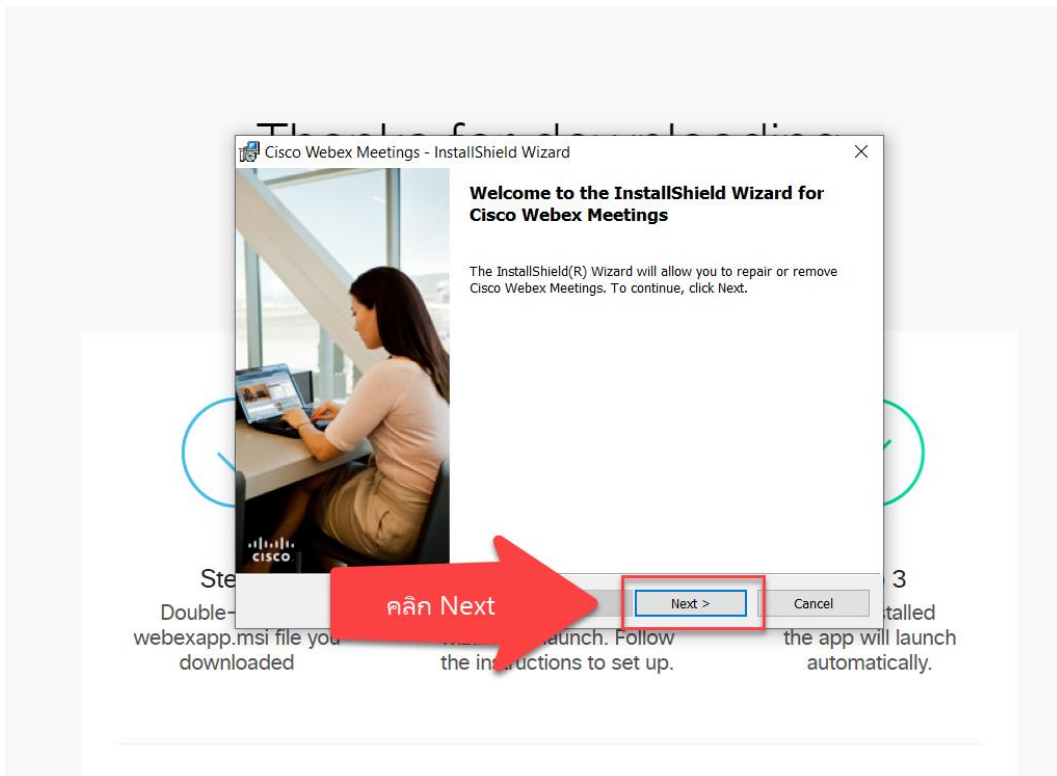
Thanks for downloading

Cisco Webex Meetings - InstallShield Wizard

Welcome to the InstallShield Wizard for Cisco Webex Meetings

The InstallShield(R) Wizard will allow you to repair or remove Cisco Webex Meetings. To continue, click Next.

cisco

Ste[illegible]

Double-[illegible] webexapp.msi file you downloaded

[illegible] launch. Follow the ins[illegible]uctions to set up.

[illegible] 3

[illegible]talled the app will launch automatically.

คลิก Next

Next >

Cancel